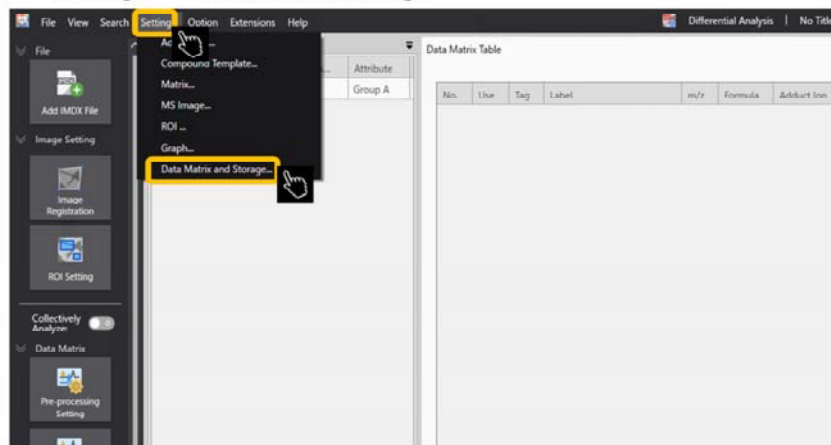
File View Search Setting Option Extensions Help

Differential Analysis | No Titl

File

Add IMDX File

Image Setting

Image Registration

ROI Setting

Collectively Analyze

Data Matrix

Pre-processing Setting

A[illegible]...

Compound Template...

Matrix...

MS Image...

ROI ...

Graph...

Data Matrix and Storage...

Attribute

Group A

Data Matrix Table

| No. | Use | Tag | Label | m/z | Formula | Adduct Ion |
|---|---|---|---|---|---|---|